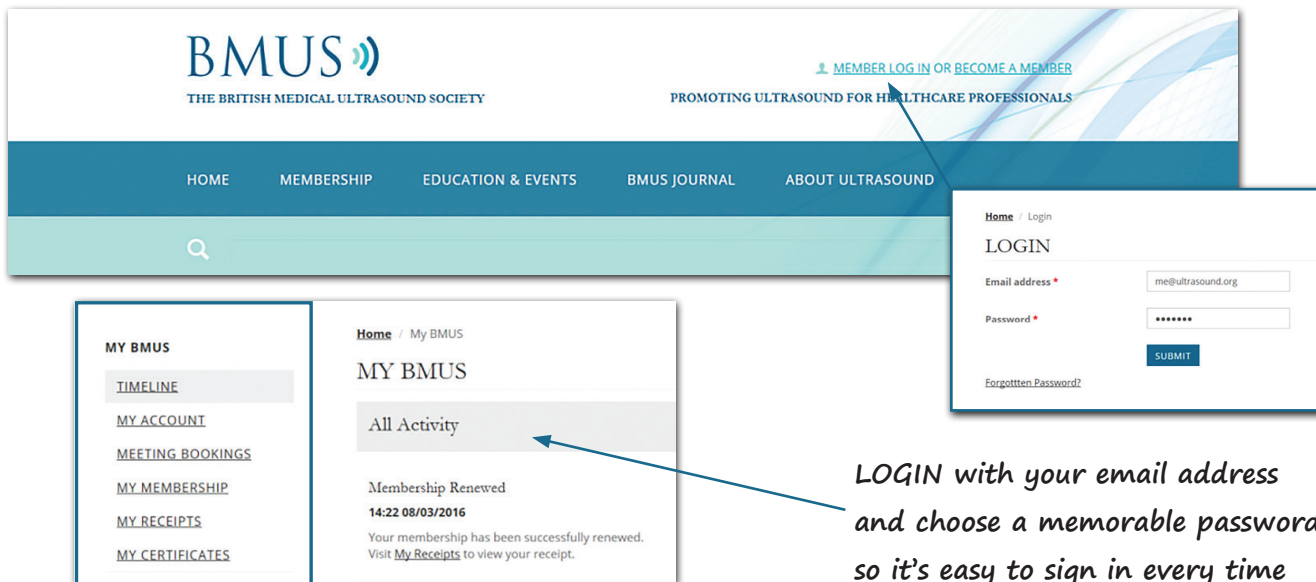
BMUS
THE BRITISH MEDICAL ULTRASOUND SOCIETY

MEMBER LOG IN OR BECOME A MEMBER
PROMOTING ULTRASOUND FOR HEALTHCARE PROFESSIONALS

HOME MEMBERSHIP EDUCATION & EVENTS BMUS JOURNAL ABOUT ULTRASOUND

Home / Login
LOGIN
Email address * me@ultrasound.org
Password * •••••••
SUBMIT
Forgottten Password?

MY BMUS
TIMELINE
MY ACCOUNT
MEETING BOOKINGS
MY MEMBERSHIP
MY RECEIPTS
MY CERTIFICATES

Home / My BMUS
MY BMUS
All Activity
Membership Renewed
14:22 08/03/2016
Your membership has been successfully renewed. Visit My Receipts to view your receipt.

LOGIN with your email address and choose a memorable passwor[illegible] so it's easy to sign in every time